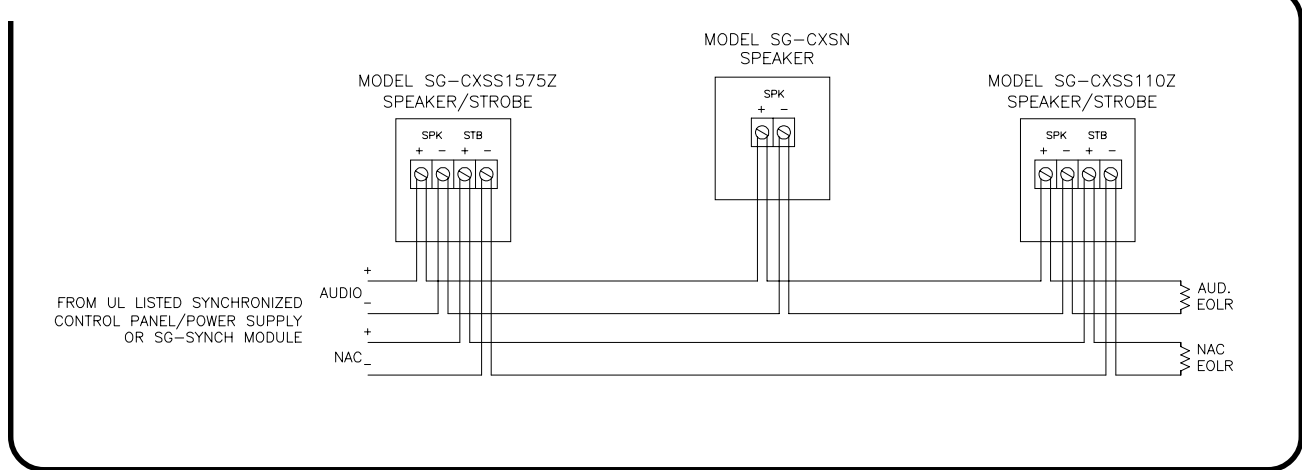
MODEL SG-CXSN
SPEAKER

MODEL SG-CXSS1575Z
SPEAKER/STROBE

MODEL SG-CXSS110Z
SPEAKER/STROBE

SPK
+ −

SPK STB
+ − + −

SPK STB
+ − + −

FROM UL LISTED SYNCHRONIZED CONTROL PANEL/POWER SUPPLY OR SG-SYNCH MODULE

AUDIO +
−

NAC +
−

AUD. EOLR

NAC EOLR